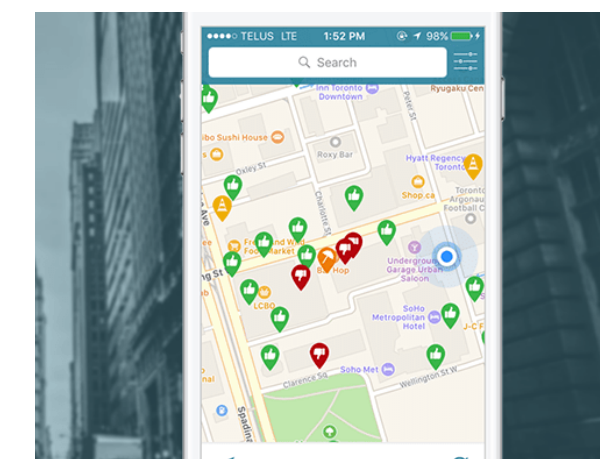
TELUS LTE 1:52 PM 98%

Search

Inn Toronto Downtown

Ryugaku Cen

Soho Sushi House

Roxy Bar

Oxley St

Peter St

Hyatt Regency Toronto

Shop.ca

Toronto Argonauts Football Club

Charlotte St

Ave

Fresh and Wild Food Market

Bar Hop

Underground Garage Urban Saloon

g St

LCBO

SoHo Metropolitan Hotel

J-C F

Clarence Sq

Soho Met

Wellington St W

Spadina